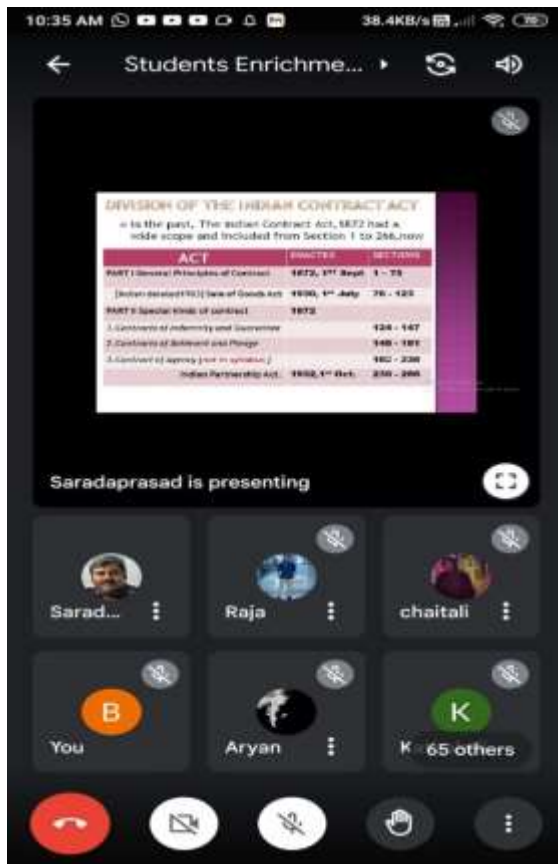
10:35 AM 38.4KB/s 76

Students Enrichme...

DIVISION OF THE INDIAN CONTRACT ACT

• In the past, The Indian Contract Act,1872 had a wide scope and included from Section 1 to 266,now

| ACT | ENACTED | SECTIONS |
|---|---|---|
| PART I General Principles of Contract | 1872, 1st Sept | 1 - 75 |
| [Indian deleted(1930)] Sale of Goods Act | 1930, 1st July | 76 - 123 |
| PART II Special Kinds of Contract | 1872 | |
| 1.Contracts of Indemnity and Guarantee | | 124 - 147 |
| 2.Contracts of Bailment and Pledge | | 148 - 181 |
| 3.Contract of agency [not in syllabus] | | 182 - 238 |
| Indian Partnership Act | 1932,1st Oct. | 239 - 266 |

Saradaprasad is presenting

Sarad...

Raja

chaitali

B

You

Aryan

K

K 65 others